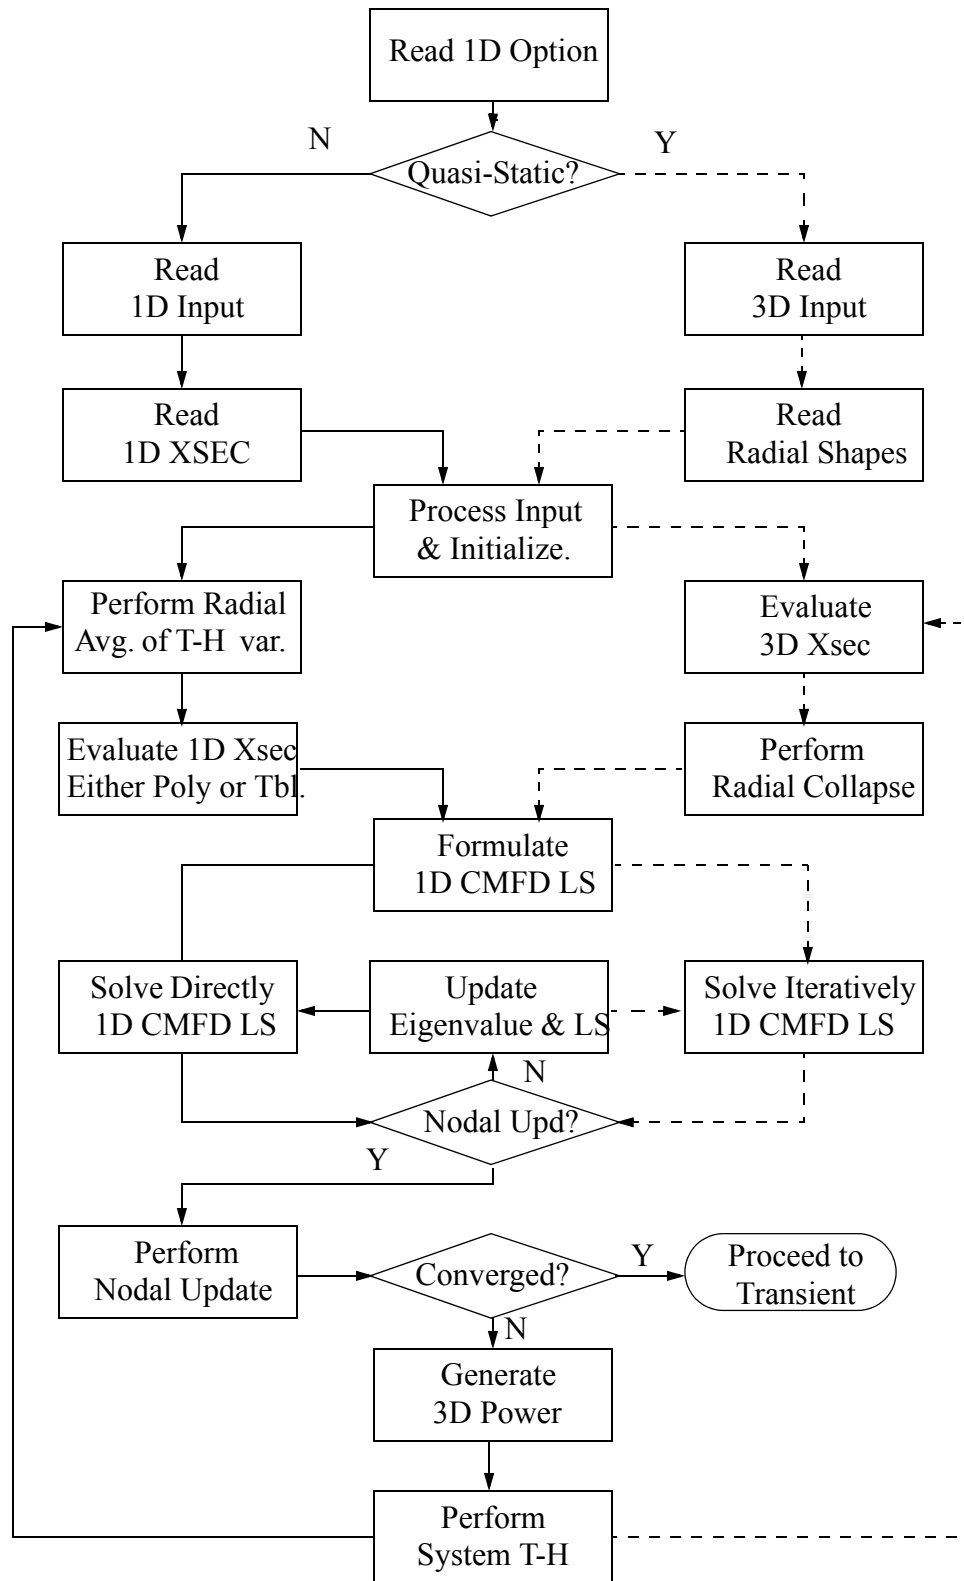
Read 1D Option

N

Quasi-Static?

Y

Read 1D Input

Read 3D Input

Read 1D XSEC

Read Radial Shapes

Process Input & Initialize.

Perform Radial Avg. of T-H var.

Evaluate 3D Xsec

Evaluate 1D Xsec Either Poly or Tbl.

Perform Radial Collapse

Formulate 1D CMFD LS

Solve Directly 1D CMFD LS

Update Eigenvalue & LS

Solve Iteratively 1D CMFD LS

N

Nodal Upd?

Y

Perform Nodal Update

Converged?

Y

Proceed to Transient

N

Generate 3D Power

Perform System T-H